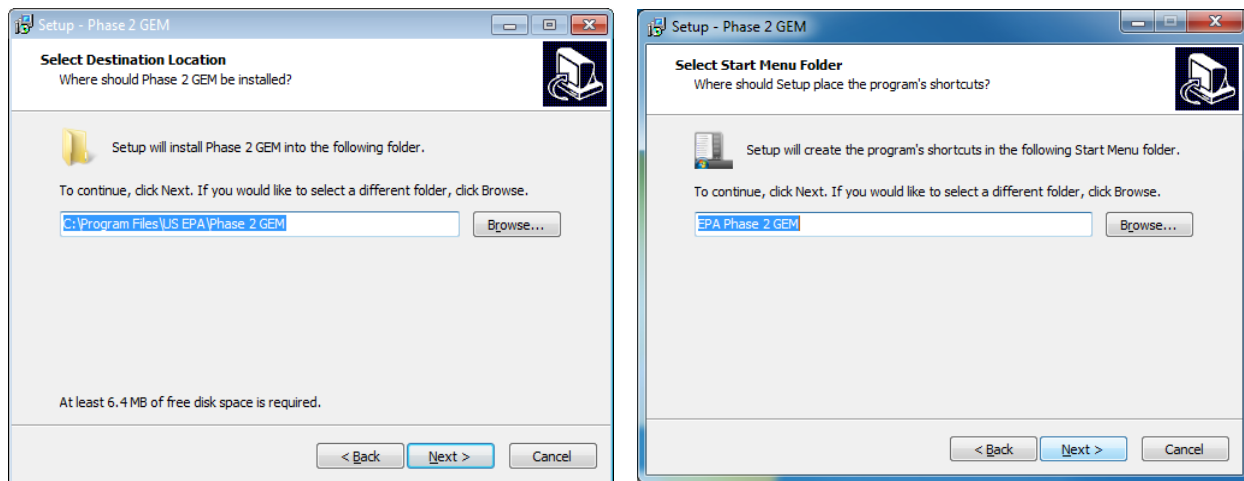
Setup - Phase 2 GEM

Select Destination Location
Where should Phase 2 GEM be installed?

Setup will install Phase 2 GEM into the following folder.

To continue, click Next. If you would like to select a different folder, click Browse.

C:\Program Files\US EPA\Phase 2 GEM

Browse...

At least 6.4 MB of free disk space is required.

< Back

Next >

Cancel

Setup - Phase 2 GEM

Select Start Menu Folder
Where should Setup place the program's shortcuts?

Setup will create the program's shortcuts in the following Start Menu folder.

To continue, click Next. If you would like to select a different folder, click Browse.

EPA Phase 2 GEM

Browse...

< Back

Next >

Cancel